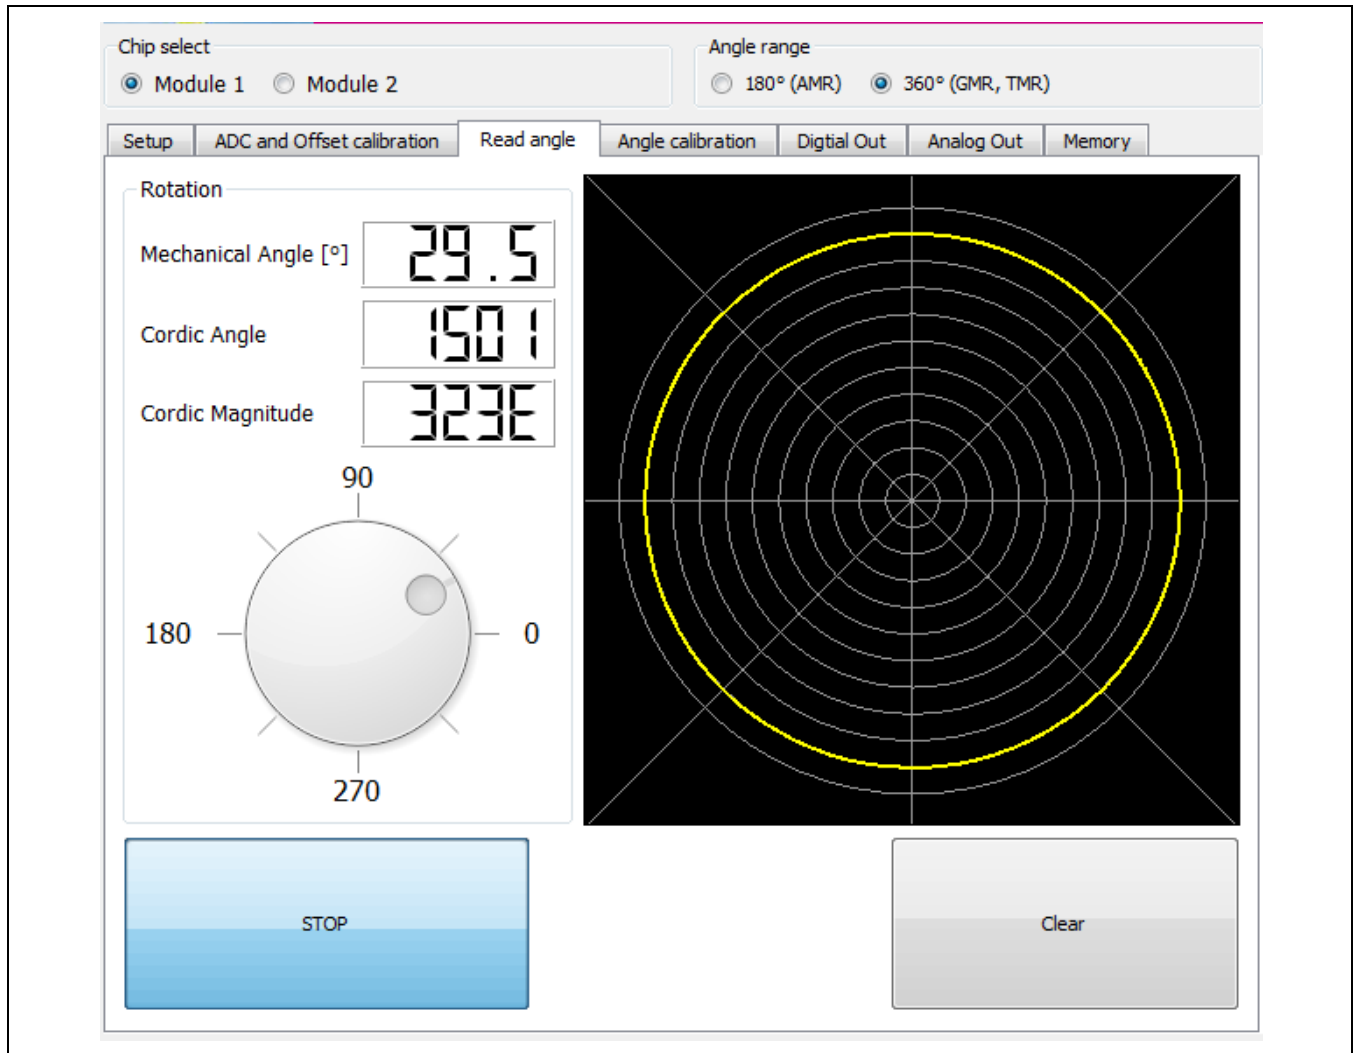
Chip select
Module 1 Module 2

Angle range
180° (AMR) 360° (GMR, TMR)

Setup | ADC and Offset calibration | Read angle | Angle calibration | Digtial Out | Analog Out | Memory

Rotation

Mechanical Angle [°] 29.5

Cordic Angle 1501

Cordic Magnitude 323E

90
180
0
270

STOP

Clear